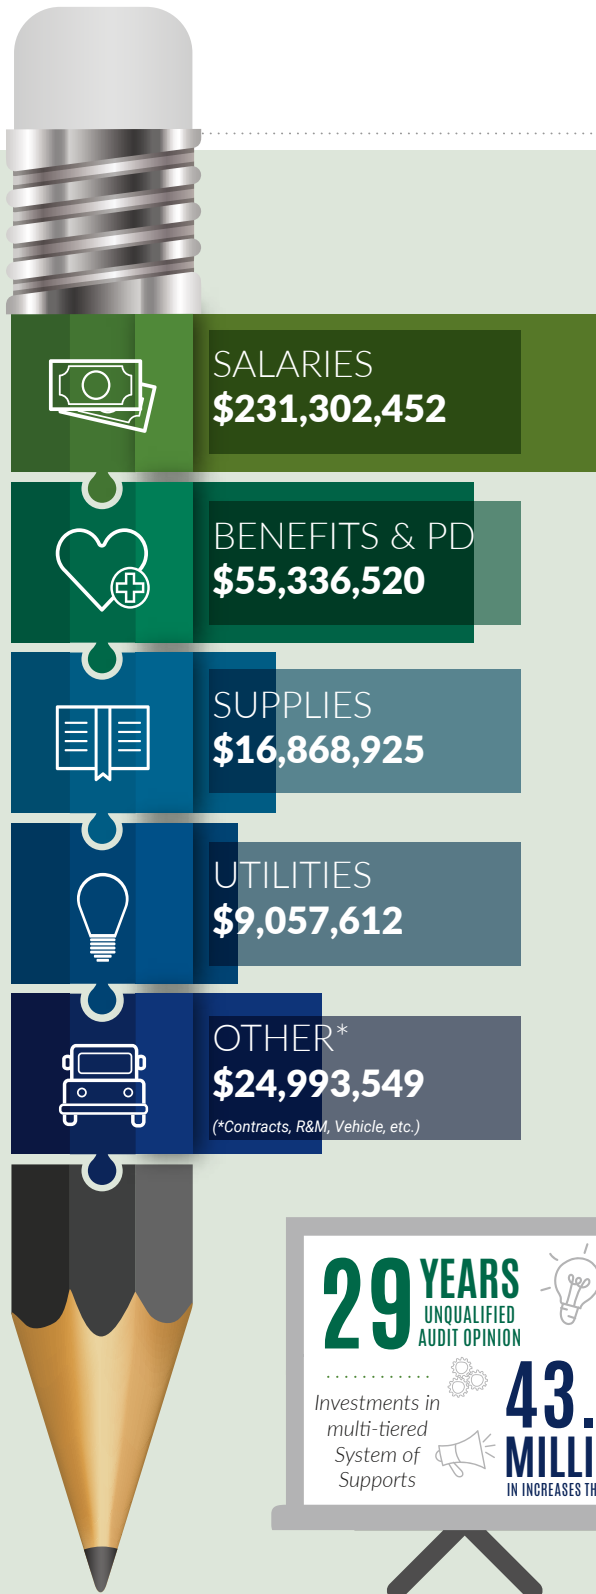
SALARIES
$231,302,452

BENEFITS & PD
$55,336,520

SUPPLIES
$16,868,925

UTILITIES
$9,057,612

OTHER*
$24,993,549
(*Contracts, R&M, Vehicle, etc.)

29 YEARS UNQUALIFIED AUDIT OPINION

Investments in multi-tiered System of Supports

43.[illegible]
MILLI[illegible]
IN INCREASES TH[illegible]